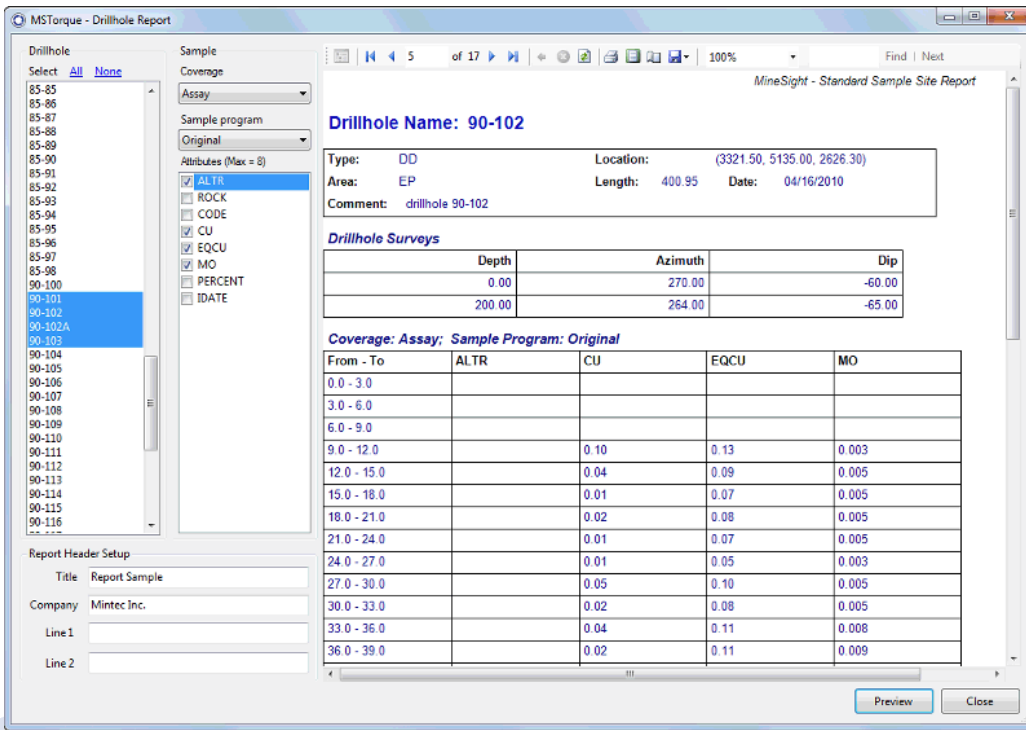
MSTorque - Drillhole Report

Drillhole
Select All None
85-85
85-86
85-87
85-88
85-89
85-90
85-91
85-92
85-93
85-94
85-95
85-96
85-97
85-98
90-100
90-101
90-102
90-102A
90-103
90-104
90-105
90-106
90-107
90-108
90-109
90-110
90-111
90-112
90-113
90-114
90-115
90-116

Sample
Coverage
Assay
Sample program
Original
Attributes (Max = 8)
ALTR
ROCK
CODE
CU
EQCU
MO
PERCENT
IDATE

Report Header Setup
Title Report Sample
Company Mintec Inc.
Line 1
Line 2

5 of 17 100% Find | Next

MineSight - Standard Sample Site Report

Drillhole Name: 90-102

Type: DD Location: (3321.50, 5135.00, 2626.30)
Area: EP Length: 400.95 Date: 04/16/2010
Comment: drillhole 90-102

Drillhole Surveys

| Depth | Azimuth | Dip |
|---|---|---|
| 0.00 | 270.00 | -60.00 |
| 200.00 | 264.00 | -65.00 |

Coverage: Assay; Sample Program: Original

| From - To | ALTR | CU | EQCU | MO |
|---|---|---|---|---|
| 0.0 - 3.0 | | | | |
| 3.0 - 6.0 | | | | |
| 6.0 - 9.0 | | | | |
| 9.0 - 12.0 | | 0.10 | 0.13 | 0.003 |
| 12.0 - 15.0 | | 0.04 | 0.09 | 0.005 |
| 15.0 - 18.0 | | 0.01 | 0.07 | 0.005 |
| 18.0 - 21.0 | | 0.02 | 0.08 | 0.005 |
| 21.0 - 24.0 | | 0.01 | 0.07 | 0.005 |
| 24.0 - 27.0 | | 0.01 | 0.05 | 0.003 |
| 27.0 - 30.0 | | 0.05 | 0.10 | 0.005 |
| 30.0 - 33.0 | | 0.02 | 0.08 | 0.005 |
| 33.0 - 36.0 | | 0.04 | 0.11 | 0.008 |
| 36.0 - 39.0 | | 0.02 | 0.11 | 0.009 |

Preview Close